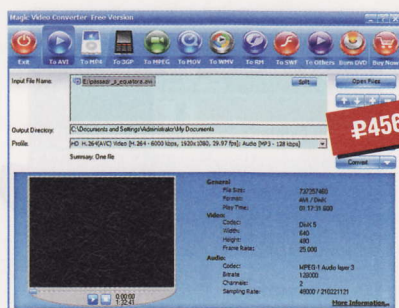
Magic Video Converter Free Version

Exit To AVI To MP4 To 3GP To MPEG To MOV To WMV To RM To SWF To Others Burn DVD Buy Now

Input File Name:
E:\pleasur_a_cuaitora.avi
Split
Open Files

Output Directory: C:\Documents and Settings\Administrator\My Documents
Profile: HD H.264(AVC) Video (H.264 - 6000 kbps, 1920x1080, 29.97 fps); Audio (MP3 - 128 kbps)
Summary: One file

₽456

Convert

General
File Size: 732357460
Format: AVI / DivX
Play Time: 01:17:31.600
Video
Codec: DivX 5
Width: 640
Height: 480
Frame Rate: 25.000
Audio
Codec: MPEG-1 Audio layer 3
Bitrate: 128000
Channels: 2
Sampling Rate: 48000 / 210221121

0:00:00
1:22:41

More Information...